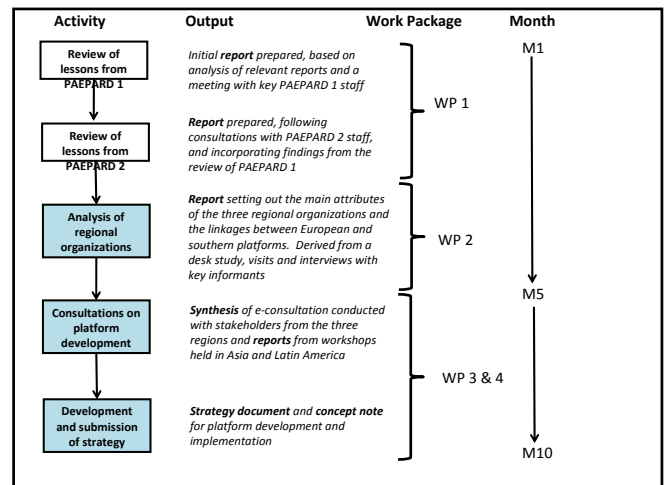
| Activity | Output | Work Package | Month |
|---|---|---|---|
| Review of lessons from PAEPARD 1 | Initial report prepared, based on analysis of relevant reports and a meeting with key PAEPARD 1 staff | WP 1 | M1 |
| Review of lessons from PAEPARD 2 | Report prepared, following consultations with PAEPARD 2 staff, and incorporating findings from the review of PAEPARD 1 | | |
| Analysis of regional organizations | Report setting out the main attributes of the three regional organizations and the linkages between European and southern platforms. Derived from a desk study, visits and interviews with key informants | WP 2 | M5 |
| Consultations on platform development | Synthesis of e-consultation conducted with stakeholders from the three regions and reports from workshops held in Asia and Latin America | WP 3 & 4 | |
| Development and submission of strategy | Strategy document and concept note for platform development and implementation | | M10 |